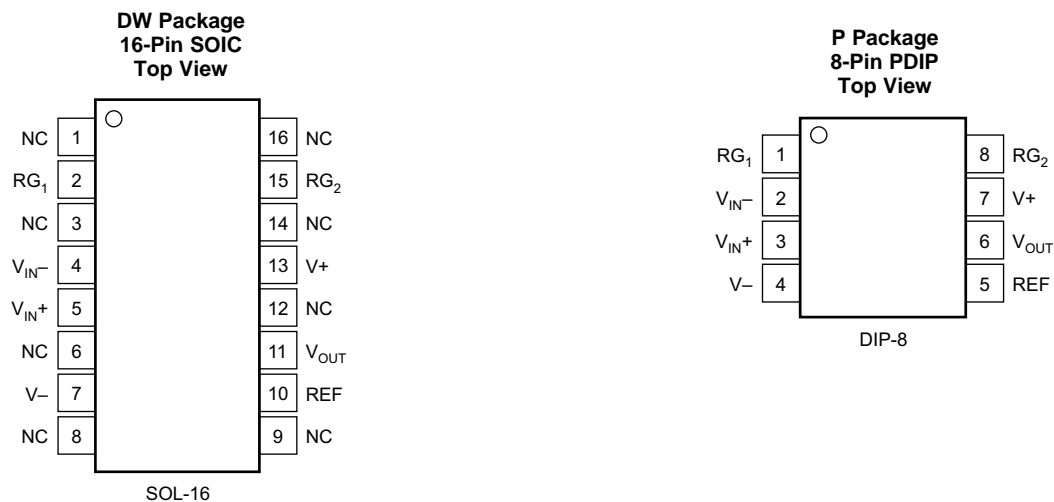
DW Package
16-Pin SOIC
Top View

NC 1
$RG_1$ 2
NC 3
$V_{IN}-$ 4
$V_{IN}+$ 5
NC 6
V– 7
NC 8

16 NC
15 $RG_2$
14 NC
13 V+
12 NC
11 $V_{OUT}$
10 REF
9 NC

SOL-16

P Package
8-Pin PDIP
Top View

$RG_1$ 1
$V_{IN}-$ 2
$V_{IN}+$ 3
V– 4

8 $RG_2$
7 V+
6 $V_{OUT}$
5 REF

DIP-8